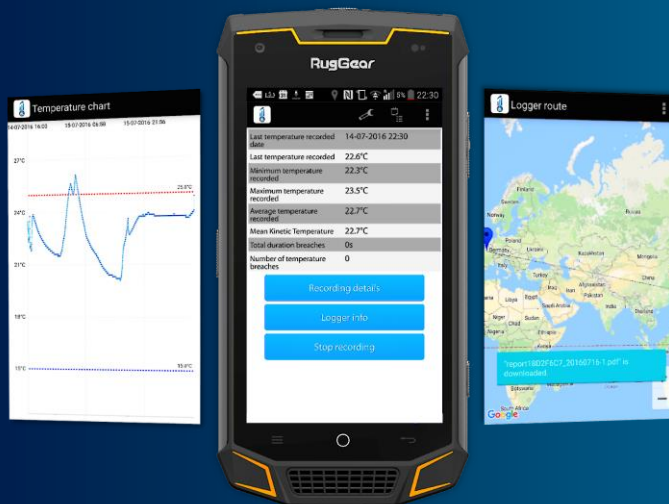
Temperature chart

14-07-2016 16:03

15-07-2016 06:58

15-07-2016 21:56

27°C

25.8°C

24°C

21°C

18°C

15°C

15.0°C

RugGear

22:30

| Last temperature recorded date | 14-07-2016 22:30 |
|---|---|
| Last temperature recorded | 22.6°C |
| Minimum temperature recorded | 22.3°C |
| Maximum temperature recorded | 23.5°C |
| Average temperature recorded | 22.7°C |
| Mean Kinetic Temperature | 22.7°C |
| Total duration breaches | 0s |
| Number of temperature breaches | 0 |

Recording details

Logger info

Stop recording

Logger route

Finland

Norway

Turkey

Iran

Pakistan

Egypt

Saudi Arabia

India

Nigeria

South Africa

"report18D2F6C7_20160716-1.pdf" is downloaded

Google